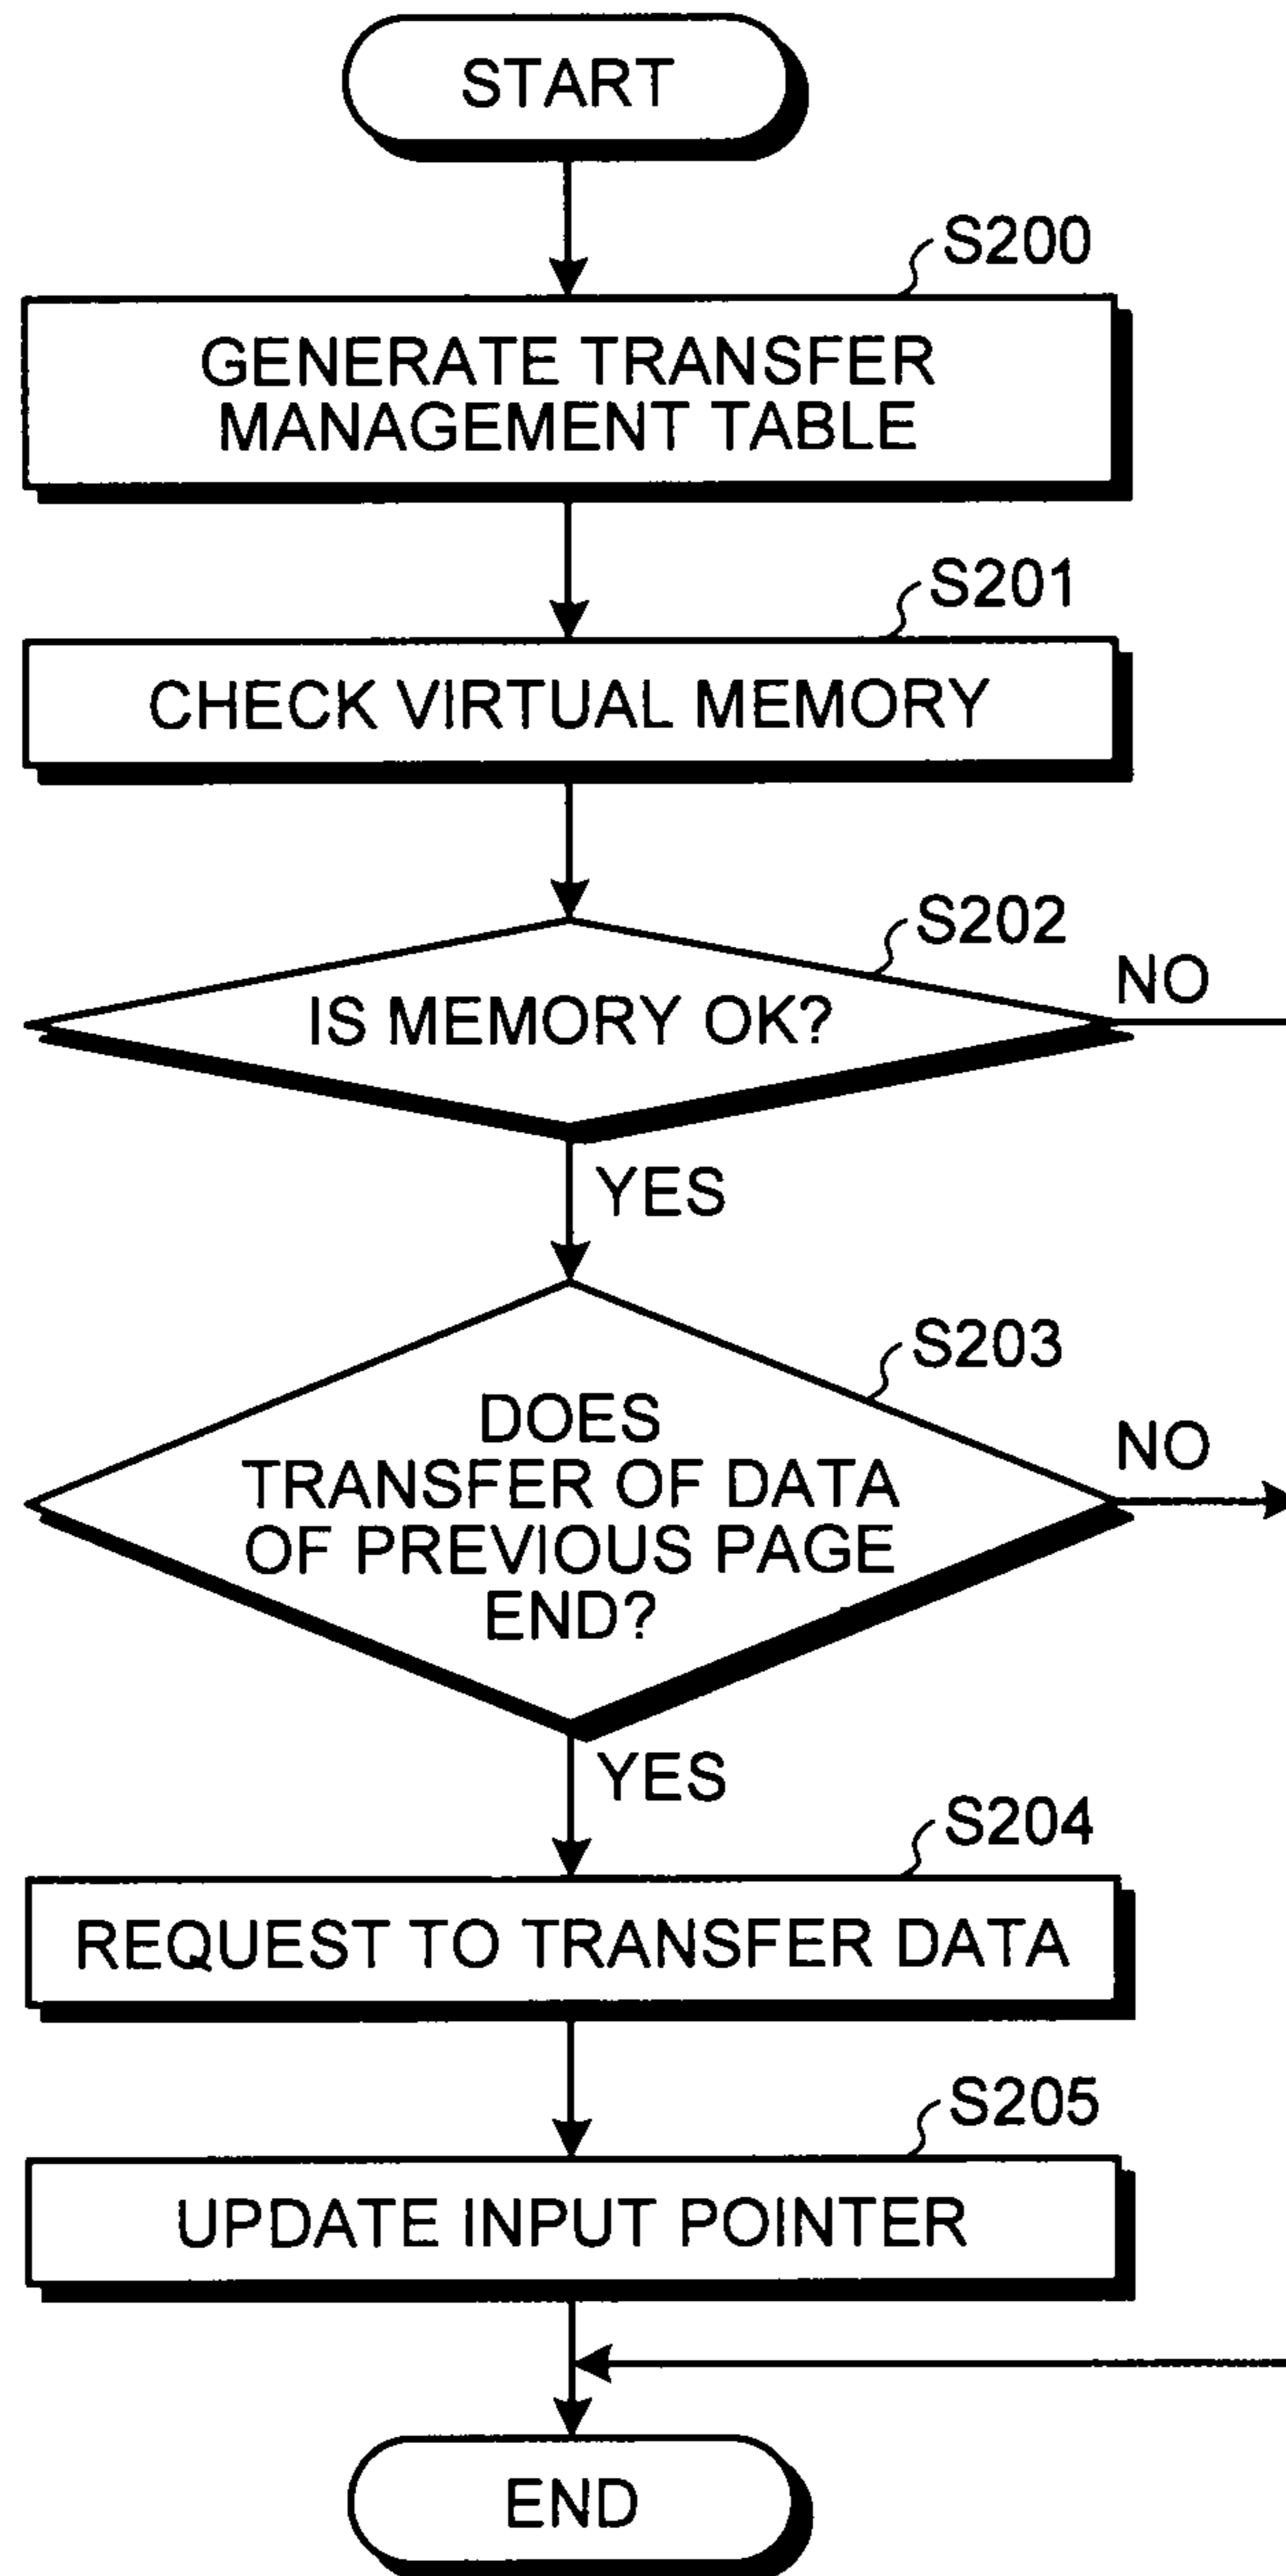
START

S200

GENERATE TRANSFER MANAGEMENT TABLE

S201

CHECK VIRTUAL MEMORY

S202

IS MEMORY OK?

NO

YES

S203

DOES TRANSFER OF DATA OF PREVIOUS PAGE END?

NO

YES

S204

REQUEST TO TRANSFER DATA

S205

UPDATE INPUT POINTER

END